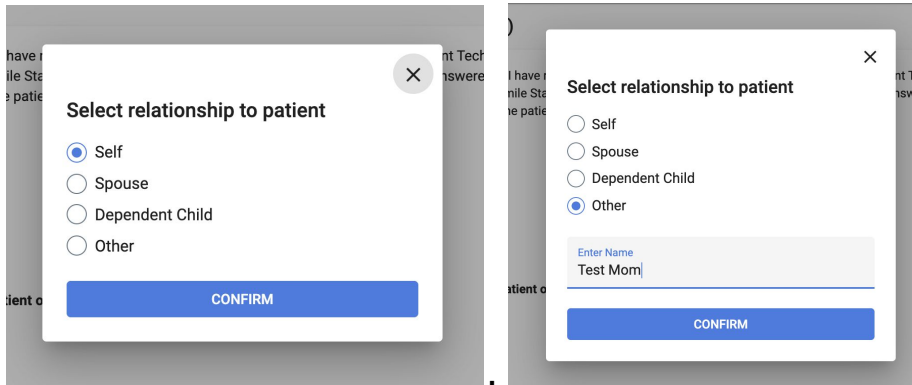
I have r
nile Sta
e patie

nt Tech
nswere

Select relationship to patient

Self
Spouse
Dependent Child
Other

CONFIRM

tient o

)

I have r
nile Sta
he patie

nt T
nsw

Select relationship to patient

Self
Spouse
Dependent Child
Other

Enter Name
Test Mom

CONFIRM

tient o